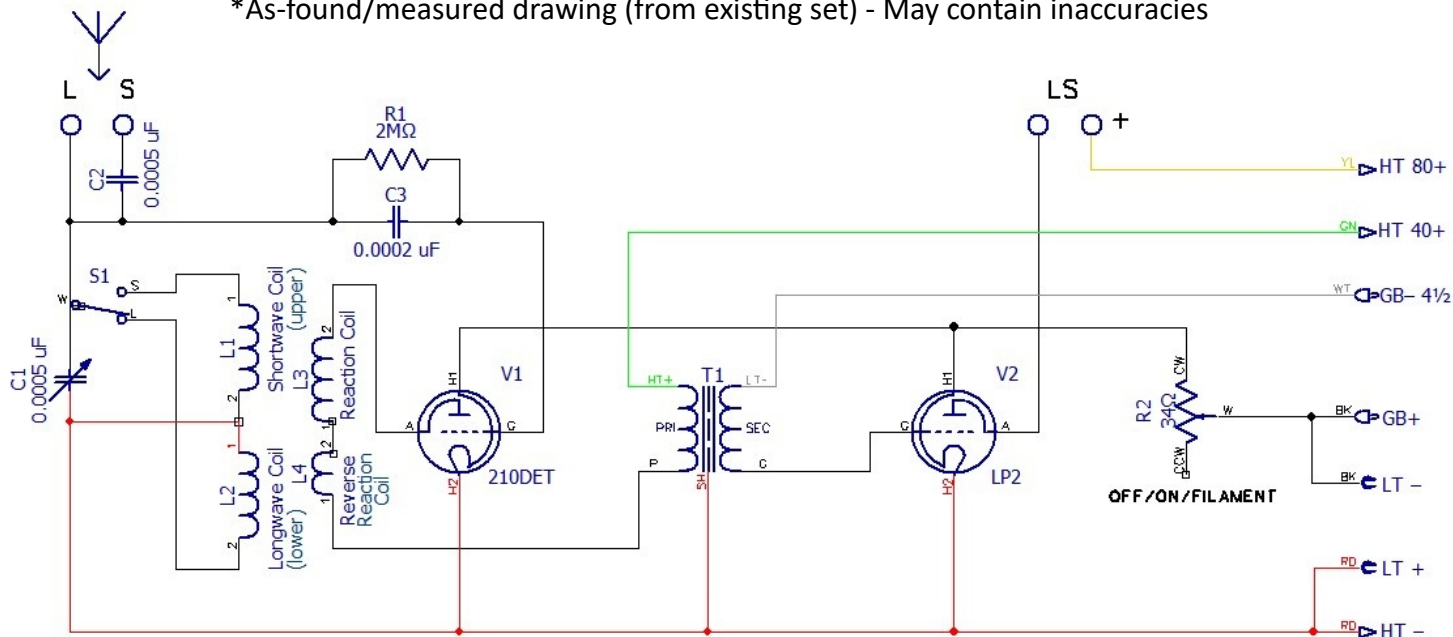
*As-found/measured drawing (from existing set) - May contain inaccuracies

L S

C2 0.0005 uF

R1 2MΩ

C3 0.0002 uF

LS

+

YL HT 80+

GN HT 40+

WT GB– 4½

S1 S W L

C1 0.0005 uF

1 L1 Shortwave Coil (upper) 2

1 L2 Longwave Coil (lower) 2

2 L3 Reaction Coil 1

2 L4 Reverse Reaction Coil 1

H1 A G V1 H2 210DET

HT+ T1 LT- PRI SEC P SH G

H1 G A V2 H2 LP2

R2 34Ω CW W CCW

OFF/ON/FILAMENT

BK GB+

BK LT –

RD LT +

RD HT –